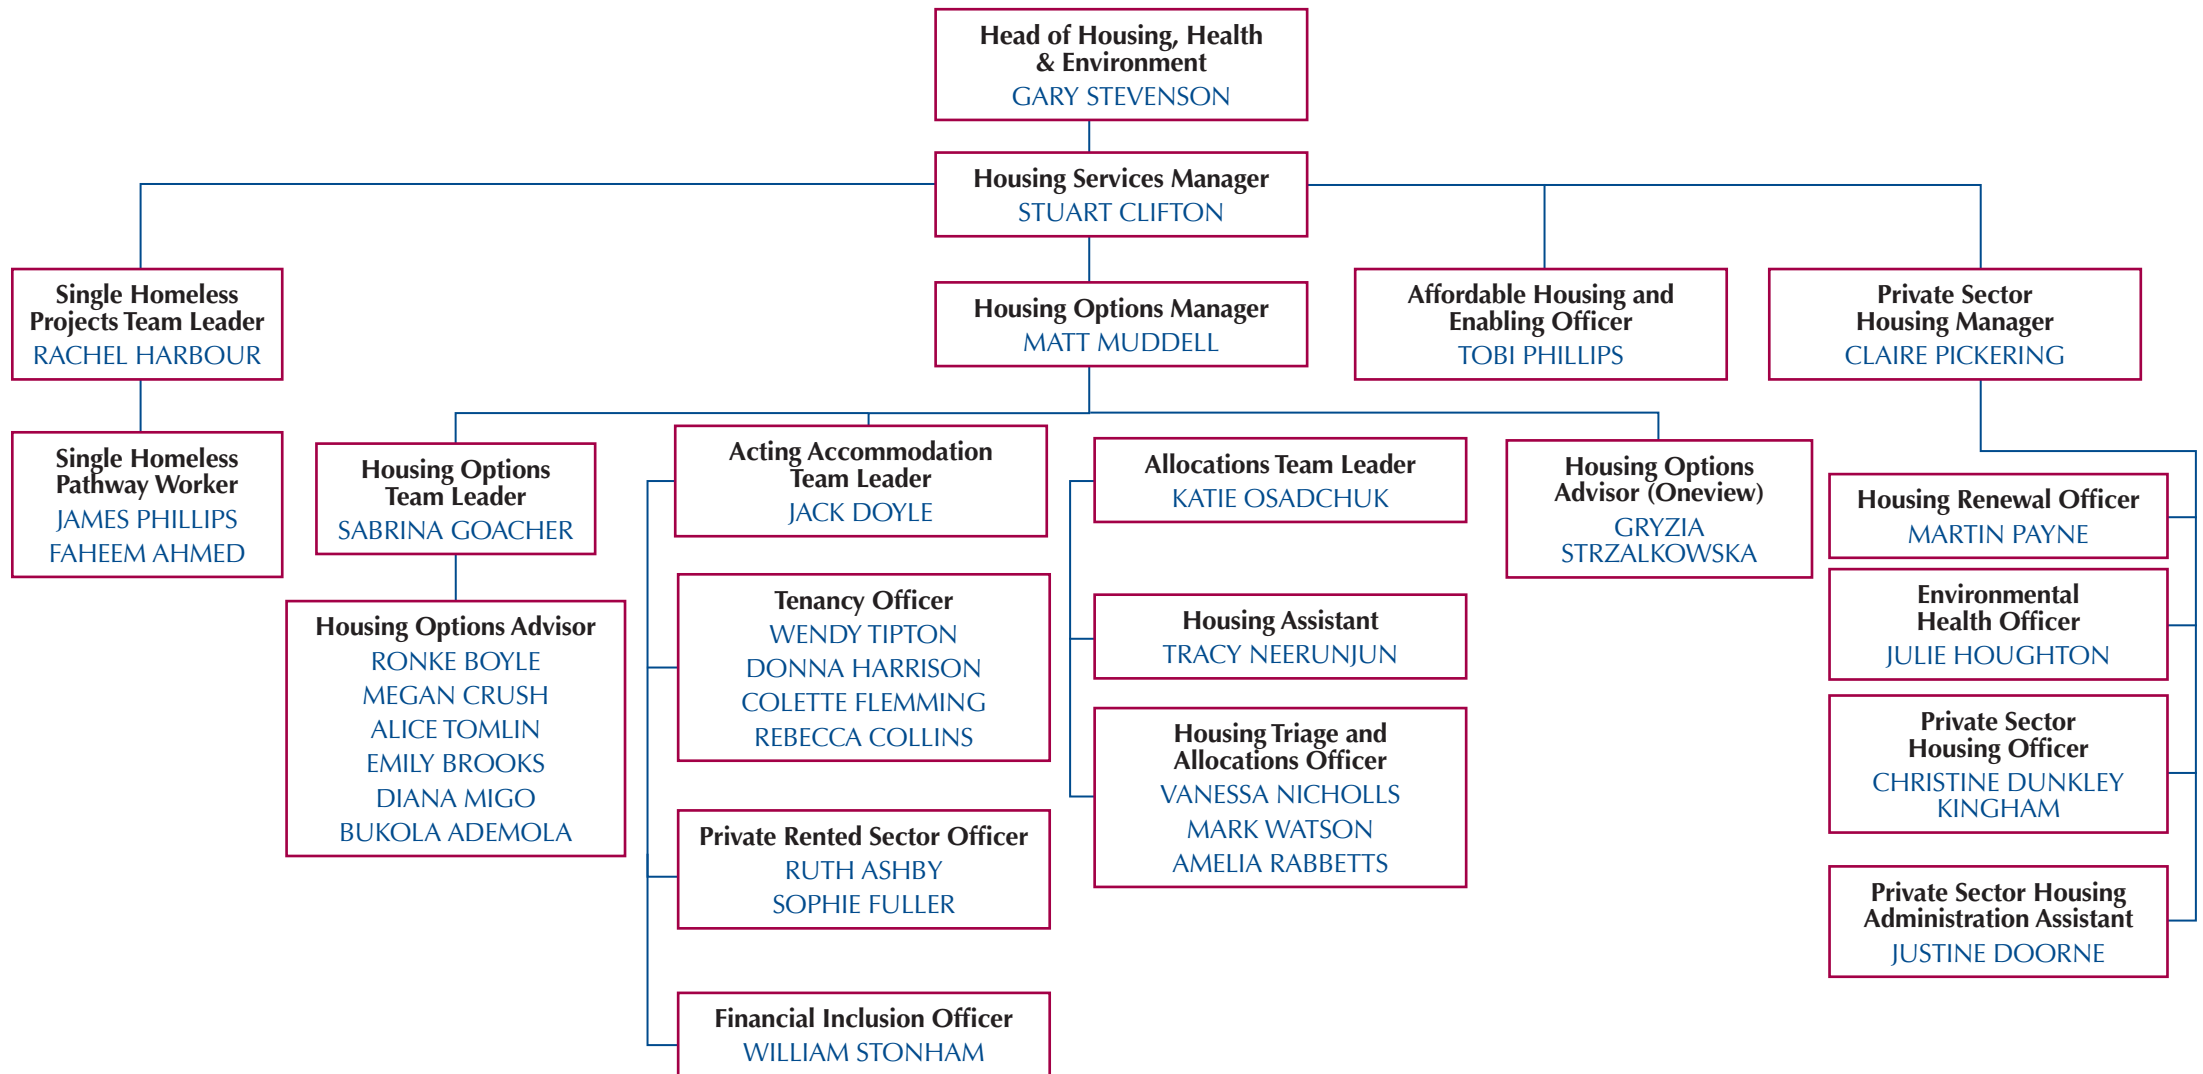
Head of Housing, Health & Environment
GARY STEVENSON

Housing Services Manager
STUART CLIFTON

Single Homeless Projects Team Leader
RACHEL HARBOUR

Single Homeless Pathway Worker
JAMES PHILLIPS
FAHEEM AHMED

Housing Options Manager
MATT MUDDELL

Affordable Housing and Enabling Officer
TOBI PHILLIPS

Private Sector Housing Manager
CLAIRE PICKERING

Housing Options Team Leader
SABRINA GOACHER

Housing Options Advisor
RONKE BOYLE
MEGAN CRUSH
ALICE TOMLIN
EMILY BROOKS
DIANA MIGO
BUKOLA ADEMOLA

Acting Accommodation Team Leader
JACK DOYLE

Tenancy Officer
WENDY TIPTON
DONNA HARRISON
COLETTE FLEMMING
REBECCA COLLINS

Private Rented Sector Officer
RUTH ASHBY
SOPHIE FULLER

Financial Inclusion Officer
WILLIAM STONHAM

Allocations Team Leader
KATIE OSADCHUK

Housing Assistant
TRACY NEERUNJUN

Housing Triage and Allocations Officer
VANESSA NICHOLLS
MARK WATSON
AMELIA RABBETTS

Housing Options Advisor (Oneview)
GRYZIA STRZALKOWSKA

Housing Renewal Officer
MARTIN PAYNE

Environmental Health Officer
JULIE HOUGHTON

Private Sector Housing Officer
CHRISTINE DUNKLEY KINGHAM

Private Sector Housing Administration Assistant
JUSTINE DOORNE